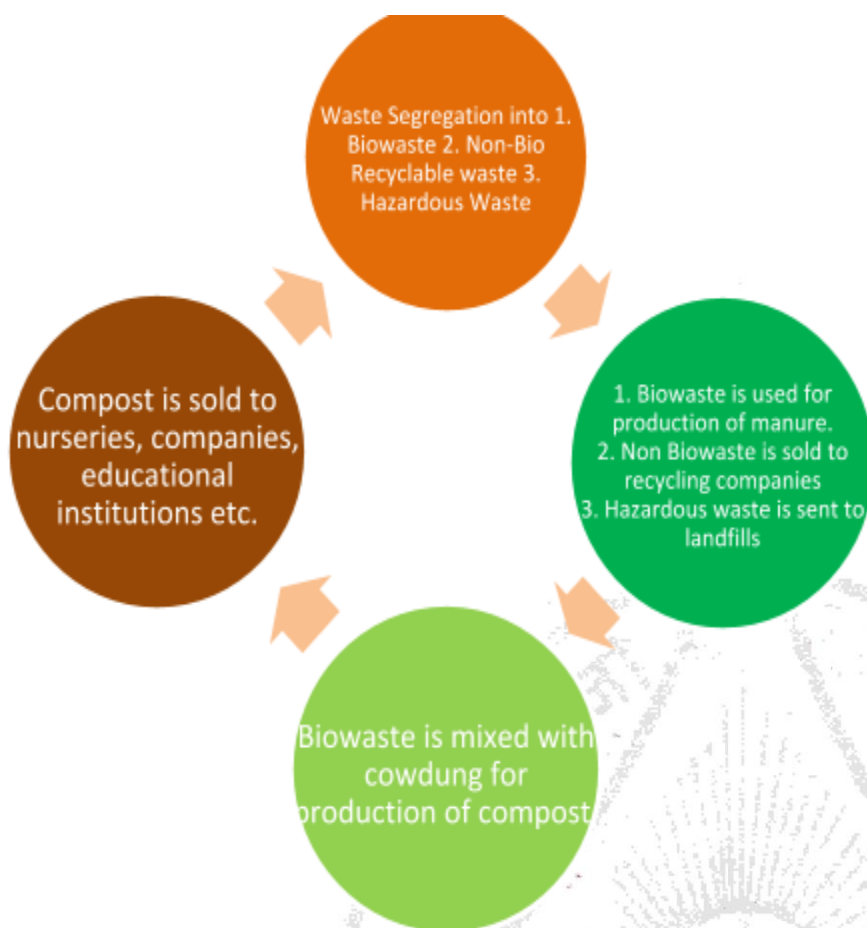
Waste Segregation into 1. Biowaste 2. Non-Bio Recyclable waste 3. Hazardous Waste

1. Biowaste is used for production of manure.
2. Non Biowaste is sold to recycling companies
3. Hazardous waste is sent to landfills

Biowaste is mixed with cowdung for production of compost

Compost is sold to nurseries, companies, educational institutions etc.